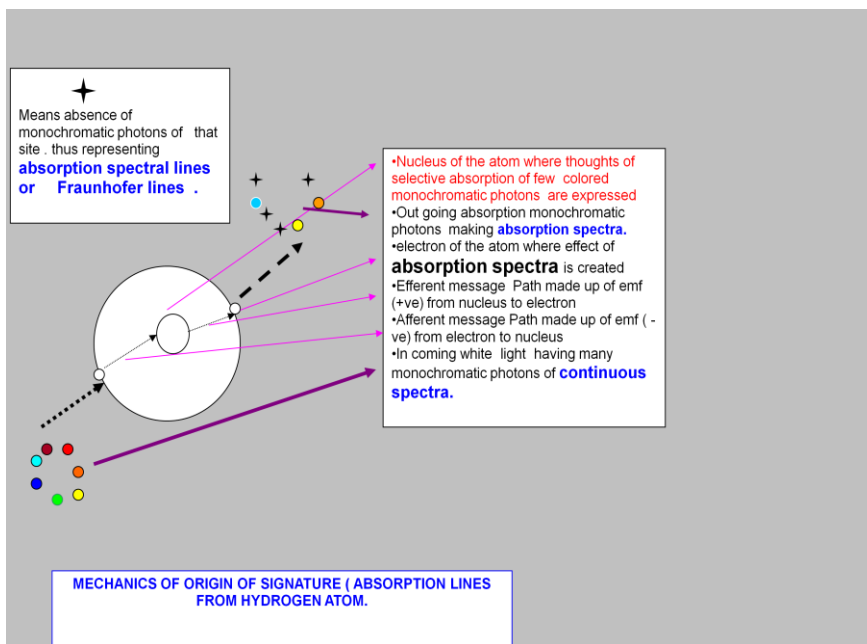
Means absence of monochromatic photons of that site . thus representing **absorption spectral lines or Fraunhofer lines .**

•Nucleus of the atom where thoughts of selective absorption of few colored monochromatic photons are expressed
•Out going absorption monochromatic photons making **absorption spectra.**
•electron of the atom where effect of **absorption spectra** is created
•Efferent message Path made up of emf (+ve) from nucleus to electron
•Afferent message Path made up of emf ( -ve) from electron to nucleus
•In coming white light having many monochromatic photons of **continuous spectra.**

MECHANICS OF ORIGIN OF SIGNATURE ( ABSORPTION LINES FROM HYDROGEN ATOM.